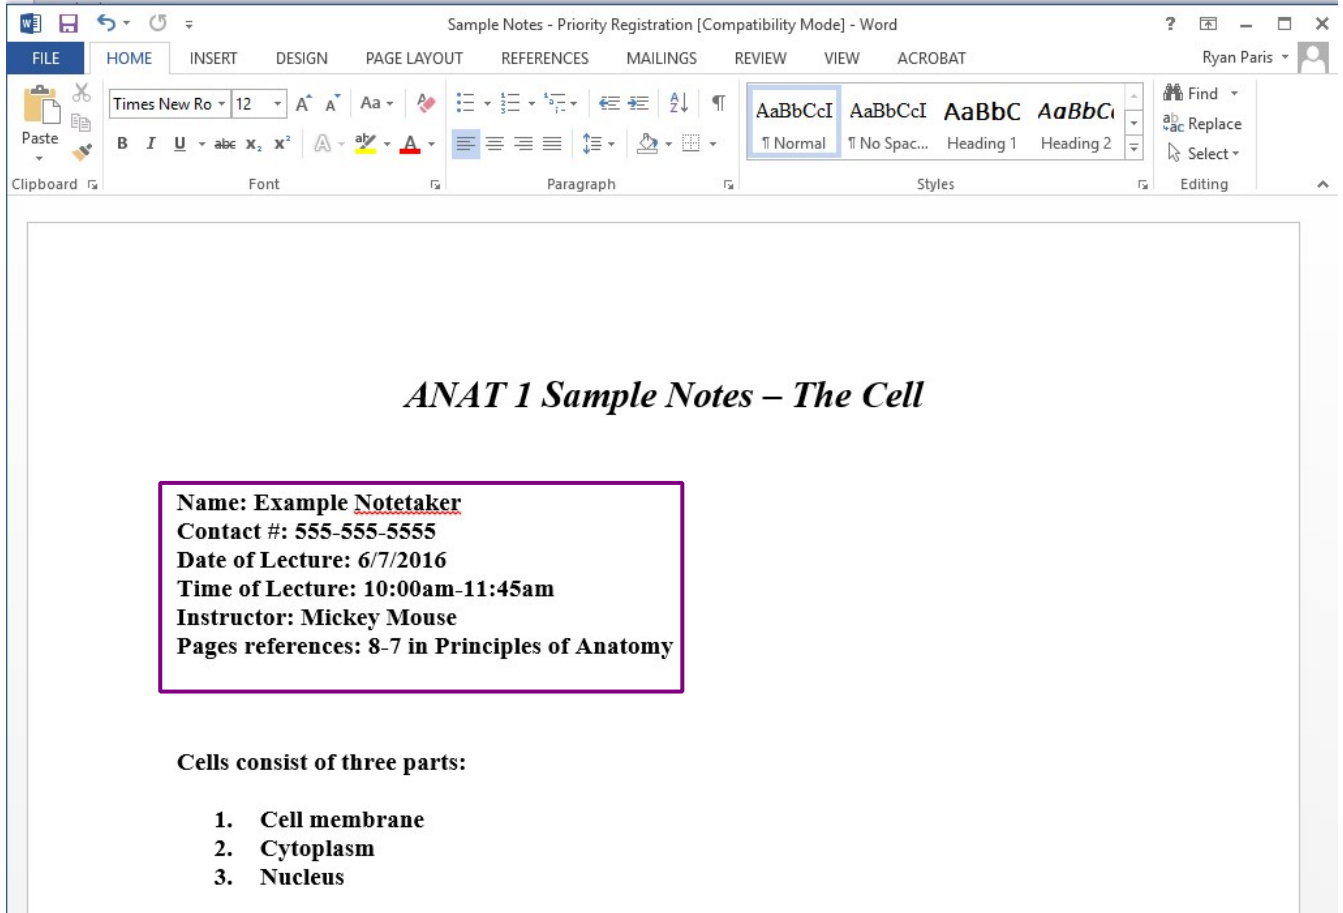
Sample Notes - Priority Registration [Compatibility Mode] - Word

? – □ ×

FILE HOME INSERT DESIGN PAGE LAYOUT REFERENCES MAILINGS REVIEW VIEW ACROBAT

Ryan Paris

Paste

Times New Ro 12

Aa

B I U abc $x_2$ $x^2$

AaBbCcI AaBbCcI AaBbC AaBbC

¶ Normal ¶ No Spac... Heading 1 Heading 2

Find

Replace

Select

Clipboard Font Paragraph Styles Editing

ANAT 1 Sample Notes – The Cell

Name: Example Notetaker
Contact #: 555-555-5555
Date of Lecture: 6/7/2016
Time of Lecture: 10:00am-11:45am
Instructor: Mickey Mouse
Pages references: 8-7 in Principles of Anatomy

Cells consist of three parts:

1. Cell membrane
2. Cytoplasm
3. Nucleus